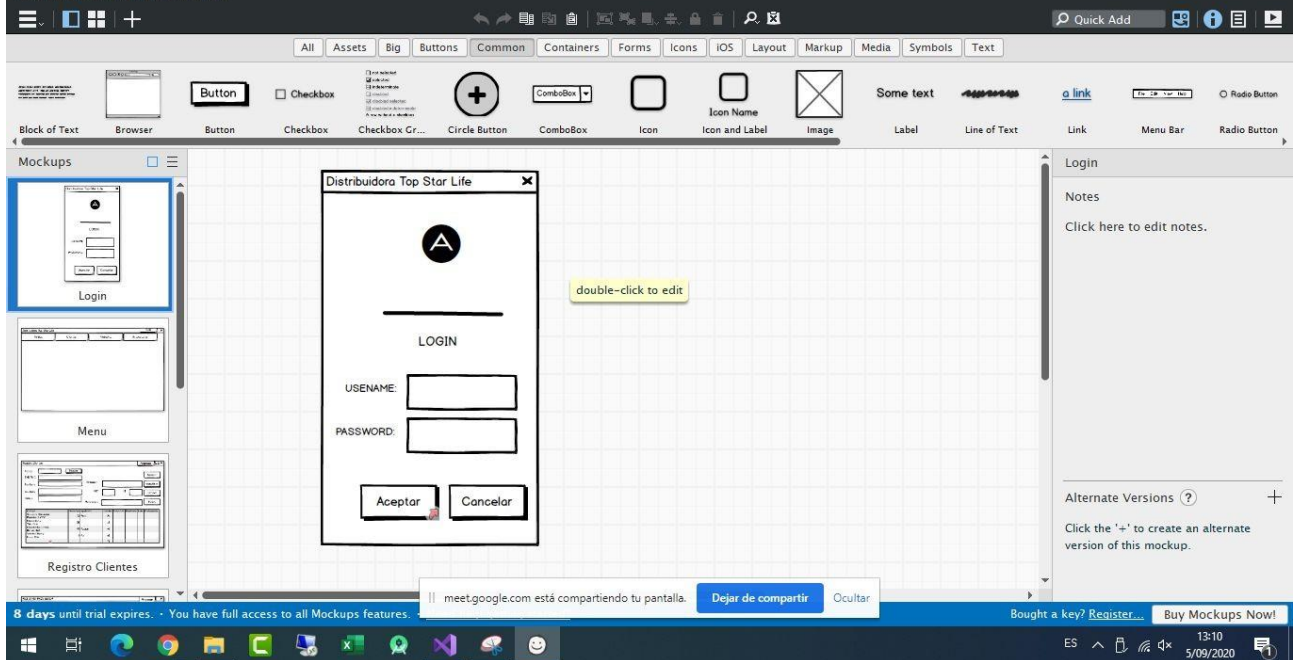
Quick Add

All | Assets | Big | Buttons | Common | Containers | Forms | Icons | iOS | Layout | Markup | Media | Symbols | Text

Button
Checkbox
ComboBox
Icon Name
Some text
a link
Radio Button

Block of Text | Browser | Button | Checkbox | Checkbox Gr... | Circle Button | ComboBox | Icon | Icon and Label | Image | Label | Line of Text | Link | Menu Bar | Radio Button

Mockups

Login

Menu

Registro Clientes

Distribuidora Top Star Life

LOGIN

USENAME:

PASSWORD:

Aceptar

Cancelar

double-click to edit

Login

Notes

Click here to edit notes.

Alternate Versions ?

Click the '+' to create an alternate version of this mockup.

meet.google.com está compartiendo tu pantalla.

Dejar de compartir

Ocultar

8 days until trial expires. · You have full access to all Mockups features.

Bought a key? Register...

Buy Mockups Now!

ES

13:10
5/09/2020